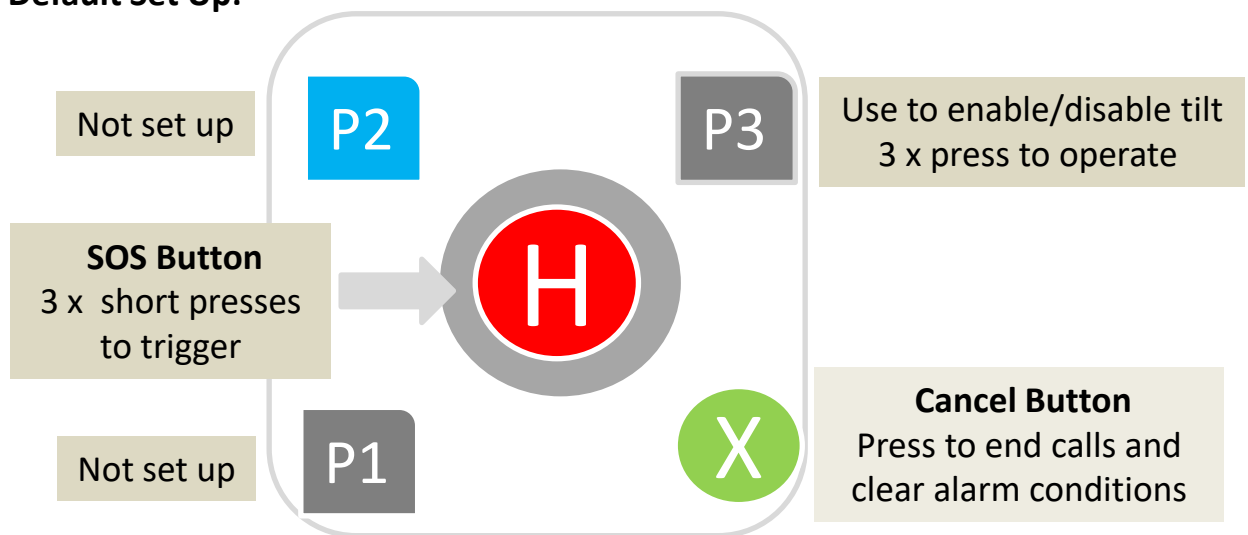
Default Set Up:

Not set up

P2

P3

Use to enable/disable tilt
3 x press to operate

SOS Button
3 x short presses to trigger

H

Not set up

P1

X

Cancel Button
Press to end calls and clear alarm conditions